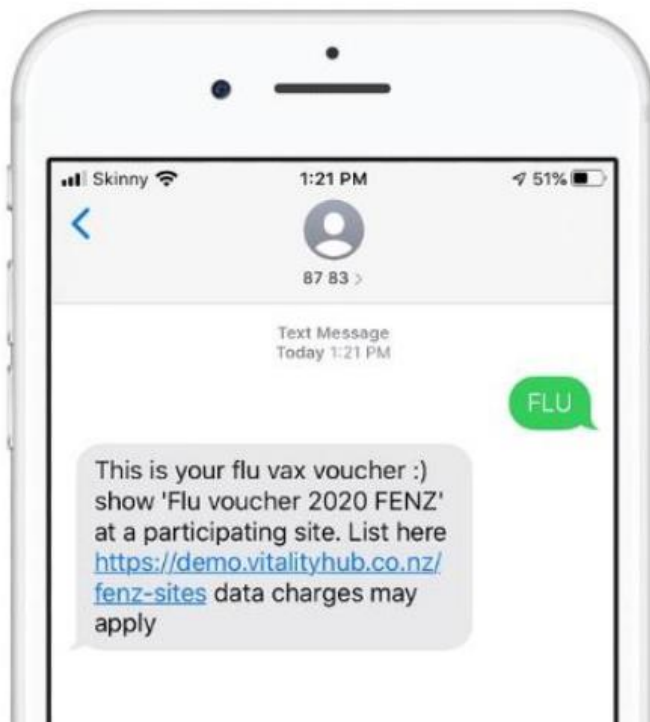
Skinny
1:21 PM
51%

87 83 >

Text Message
Today 1:21 PM

FLU

This is your flu vax voucher :) show 'Flu voucher 2020 FENZ' at a participating site. List here https://demo.vitalityhub.co.nz/fenz-sites data charges may apply